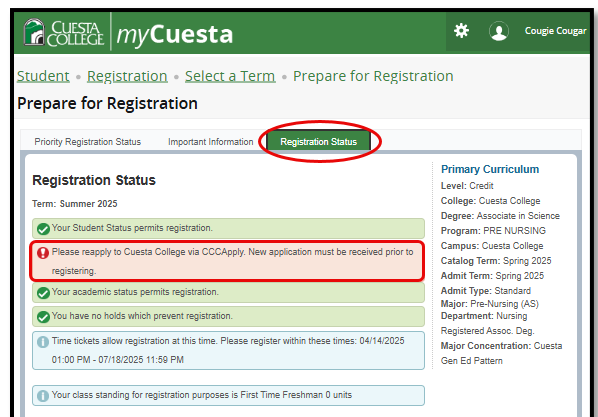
CUESTA COLLEGE | myCuesta

Cougie Cougar

Student • Registration • Select a Term • Prepare for Registration

Prepare for Registration

Priority Registration Status | Important Information | Registration Status

Registration Status

Term: Summer 2025

Your Student Status permits registration.

Please reapply to Cuesta College via CCCApply. New application must be received prior to registering.

Your academic status permits registration.

You have no holds which prevent registration.

Time tickets allow registration at this time. Please register within these times: 04/14/2025 01:00 PM - 07/18/2025 11:59 PM

Your class standing for registration purposes is First Time Freshman 0 units

Primary Curriculum

Level: Credit
College: Cuesta College
Degree: Associate in Science
Program: PRE NURSING
Campus: Cuesta College
Catalog Term: Spring 2025
Admit Term: Spring 2025
Admit Type: Standard
Major: Pre-Nursing (AS)
Department: Nursing Registered Assoc. Deg.
Major Concentration: Cuesta Gen Ed Pattern